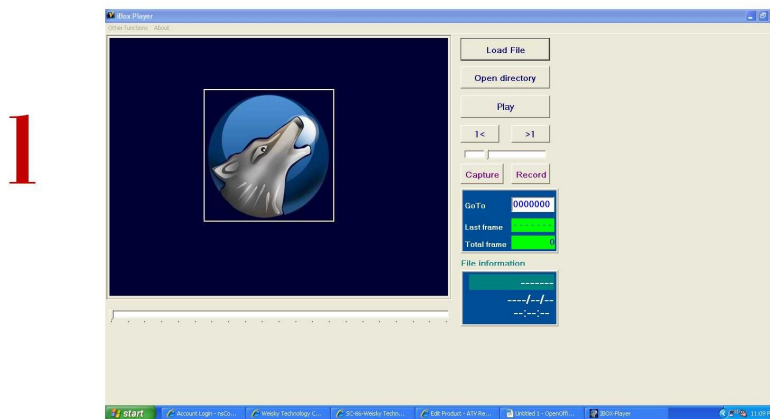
1

iBox Player
Other functions About

Load File
Open directory
Play
1<
>1
Capture
Record
GoTo
0000000
Last frame
-------
Total frame
0
File information
-------
----/--/--
--:--:--

start
Account Login - raCo...
Wesky Technology C...
SC-8s-Wesky Techn...
Edit Product - ATV Re...
Untitled 1 - OpenOff...
iBox Player
11:09